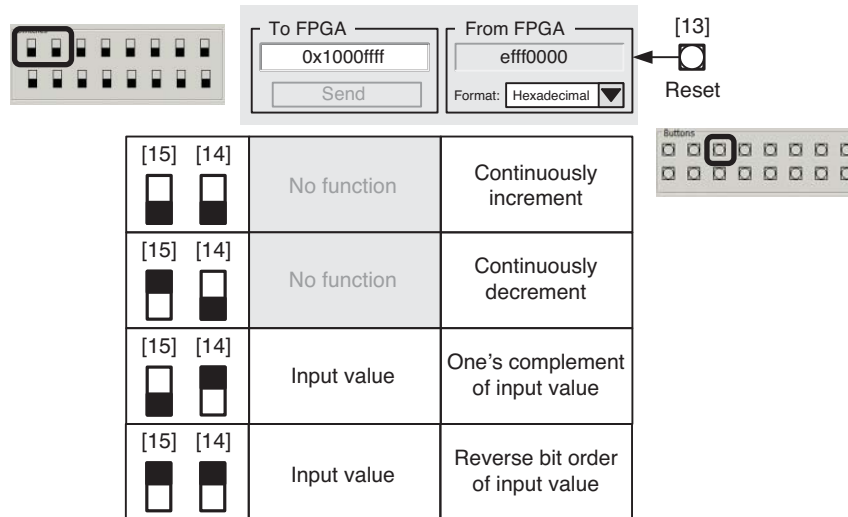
To FPGA
0x1000ffff
Send

From FPGA
efff0000
Format: Hexadecimal

[13]
Reset

Buttons

| | | |
|---|---|---|
| [15] [14] | No function | Continuously increment |
| [15] [14] | No function | Continuously decrement |
| [15] [14] | Input value | One's complement of input value |
| [15] [14] | Input value | Reverse bit order of input value |